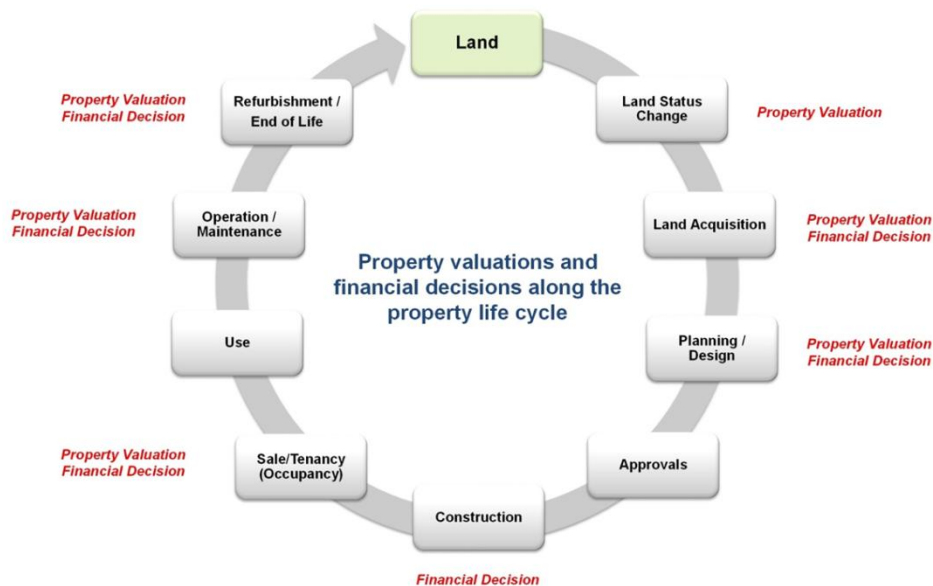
Land

Land Status Change

Property Valuation

Land Acquisition

Property Valuation
Financial Decision

Planning / Design

Property Valuation
Financial Decision

Approvals

Construction

Financial Decision

Sale/Tenancy (Occupancy)

Property Valuation
Financial Decision

Use

Operation / Maintenance

Property Valuation
Financial Decision

Refurbishment / End of Life

Property Valuation
Financial Decision

Property valuations and financial decisions along the property life cycle